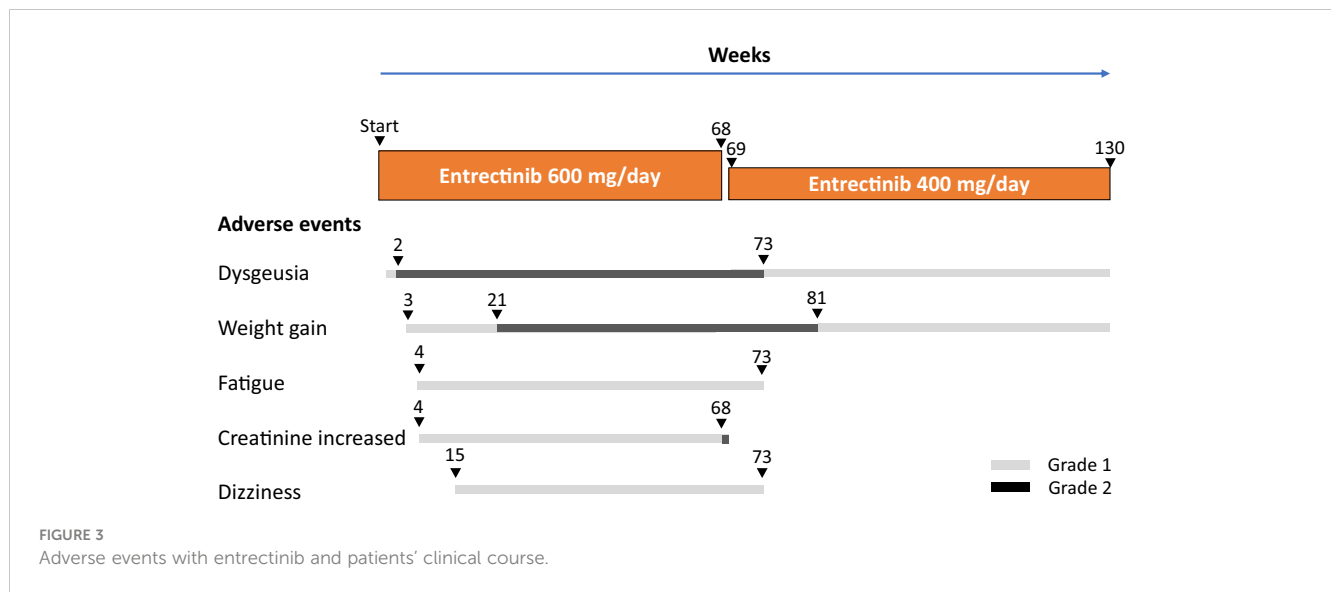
Weeks

Start

68

69

130

Entrectinib 600 mg/day

Entrectinib 400 mg/day

Adverse events

2

73

Dysgeusia

3

21

81

Weight gain

4

73

Fatigue

4

68

Creatinine increased

15

73

Dizziness

Grade 1

Grade 2

FIGURE 3
Adverse events with entrectinib and patients' clinical course.